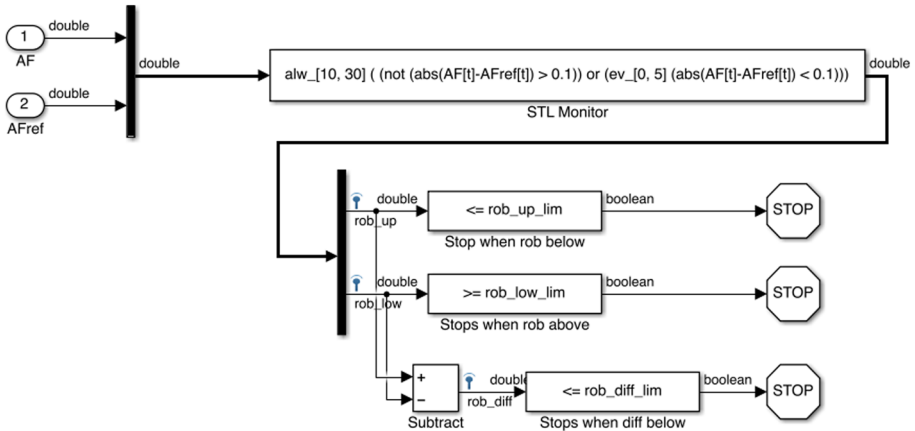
1
AF
double
2
AFref
double
double
alw_[10, 30] ( (not (abs(AF[t]-AFref[t]) > 0.1)) or (ev_[0, 5] (abs(AF[t]-AFref[t]) < 0.1)))
double
STL Monitor
double
rob_up
<= rob_up_lim
boolean
STOP
Stop when rob below
double
rob_low
>= rob_low_lim
boolean
STOP
Stops when rob above
+
−
double
rob_diff
<= rob_diff_lim
boolean
STOP
Subtract
Stops when diff below